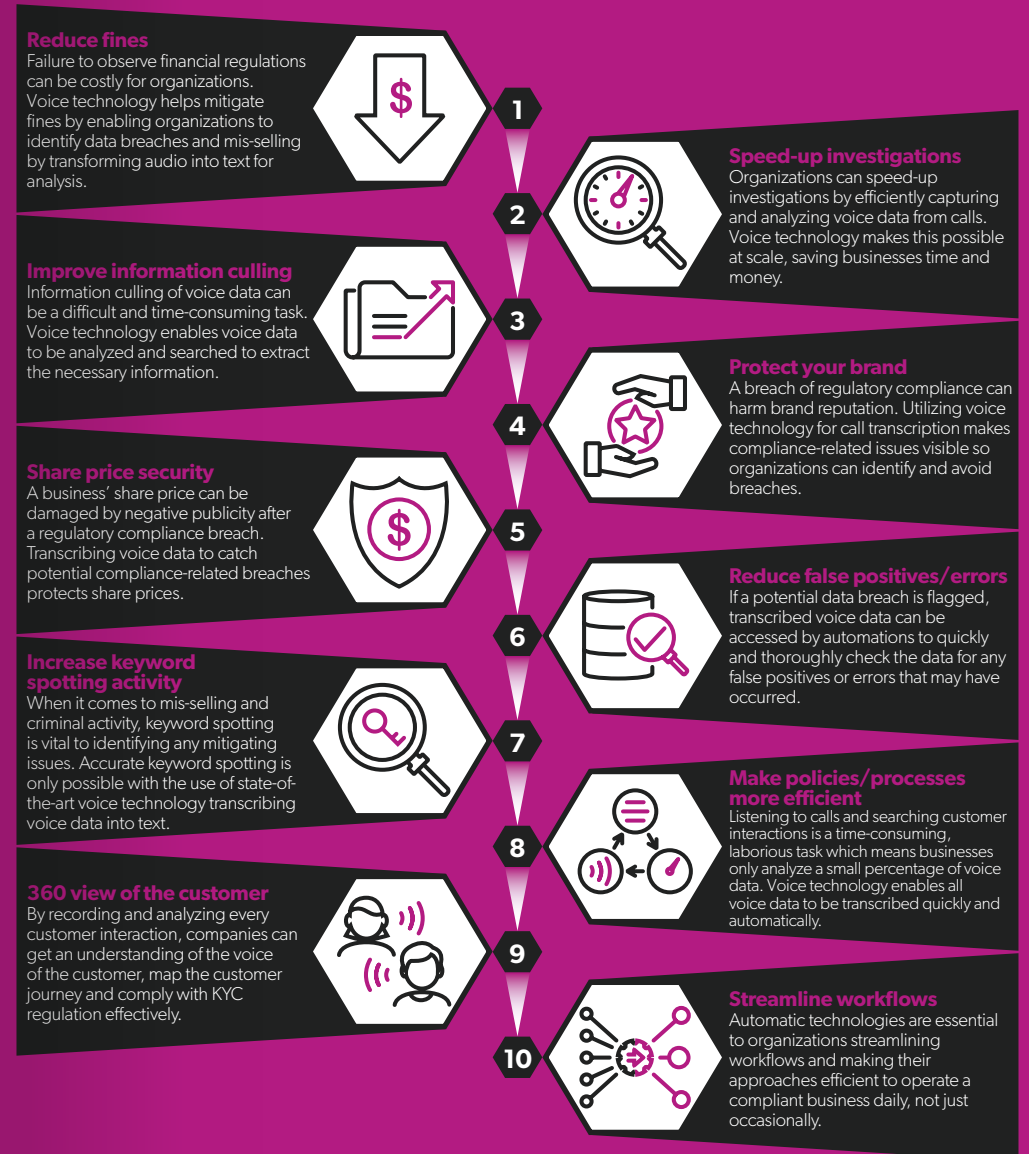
Reduce fines
Failure to observe financial regulations can be costly for organizations. Voice technology helps mitigate fines by enabling organizations to identify data breaches and mis-selling by transforming audio into text for analysis.

1

Speed-up investigations
Organizations can speed-up investigations by efficiently capturing and analyzing voice data from calls. Voice technology makes this possible at scale, saving businesses time and money.

2

Improve information culling
Information culling of voice data can be a difficult and time-consuming task. Voice technology enables voice data to be analyzed and searched to extract the necessary information.

3

Protect your brand
A breach of regulatory compliance can harm brand reputation. Utilizing voice technology for call transcription makes compliance-related issues visible so organizations can identify and avoid breaches.

4

Share price security
A business' share price can be damaged by negative publicity after a regulatory compliance breach. Transcribing voice data to catch potential compliance-related breaches protects share prices.

5

Reduce false positives/errors
If a potential data breach is flagged, transcribed voice data can be accessed by automations to quickly and thoroughly check the data for any false positives or errors that may have occurred.

6

Increase keyword spotting activity
When it comes to mis-selling and criminal activity, keyword spotting is vital to identifying any mitigating issues. Accurate keyword spotting is only possible with the use of state-of-the-art voice technology transcribing voice data into text.

7

Make policies/processes more efficient
Listening to calls and searching customer interactions is a time-consuming, laborious task which means businesses only analyze a small percentage of voice data. Voice technology enables all voice data to be transcribed quickly and automatically.

8

360 view of the customer
By recording and analyzing every customer interaction, companies can get an understanding of the voice of the customer, map the customer journey and comply with KYC regulation effectively.

9

Streamline workflows
Automatic technologies are essential to organizations streamlining workflows and making their approaches efficient to operate a compliant business daily, not just occasionally.

10